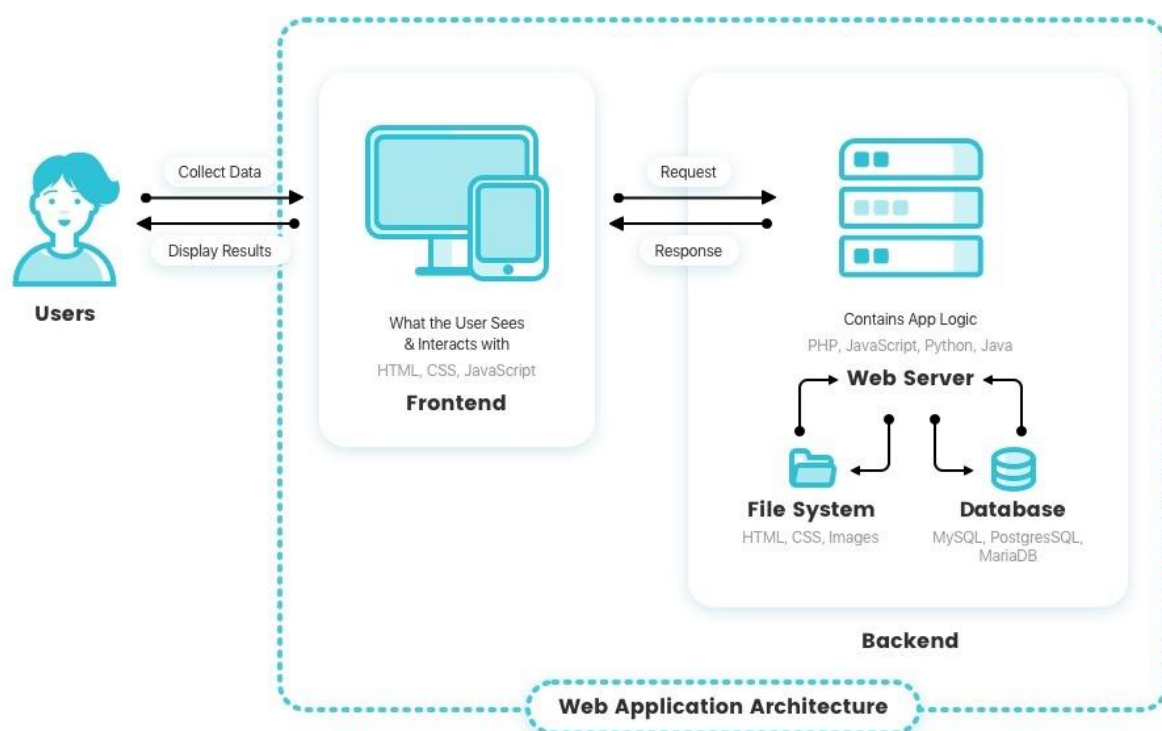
Users

Collect Data

Display Results

What the User Sees & Interacts with

HTML, CSS, JavaScript

Frontend

Request

Response

Contains App Logic

PHP, JavaScript, Python, Java

Web Server

File System

HTML, CSS, Images

Database

MySQL, PostgresSQL, MariaDB

Backend

Web Application Architecture